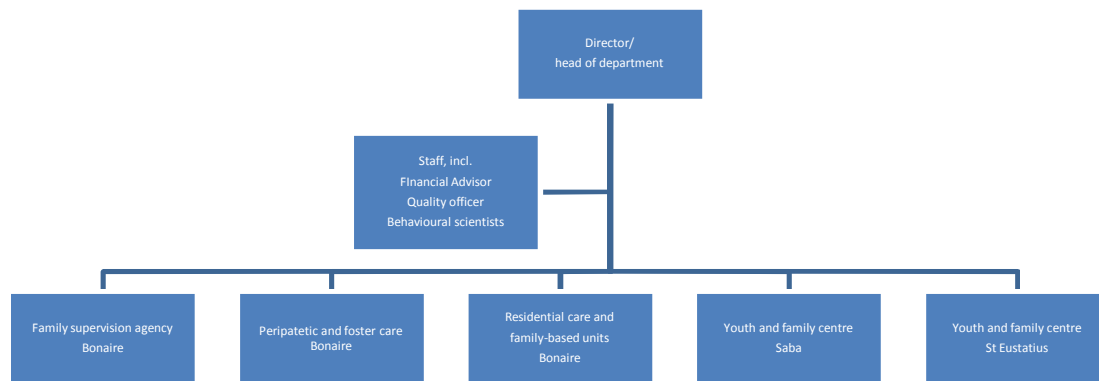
Director/
head of department

Staff, incl.
FInancial Advisor
Quality officer
Behavioural scientists

Family supervision agency
Bonaire

Peripatetic and foster care
Bonaire

Residential care and
family-based units
Bonaire

Youth and family centre
Saba

Youth and family centre
St Eustatius